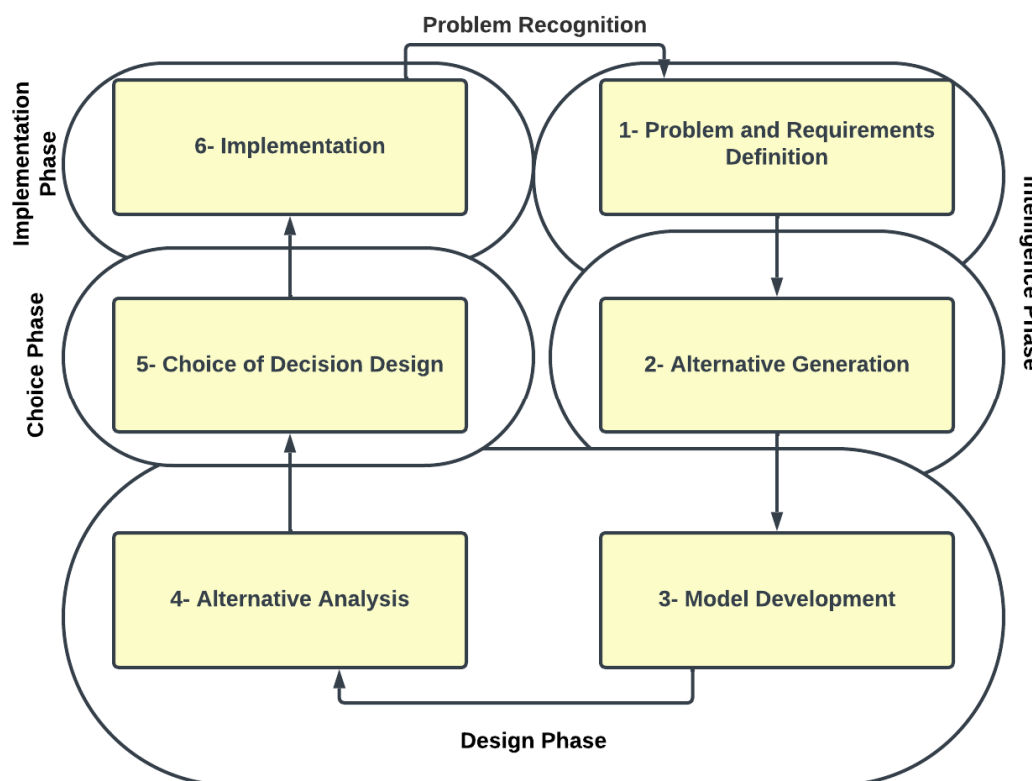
Problem Recognition

Implementation Phase

6- Implementation

1- Problem and Requirements Definition

Intelligence Phase

Choice Phase

5- Choice of Decision Design

2- Alternative Generation

4- Alternative Analysis

3- Model Development

Design Phase